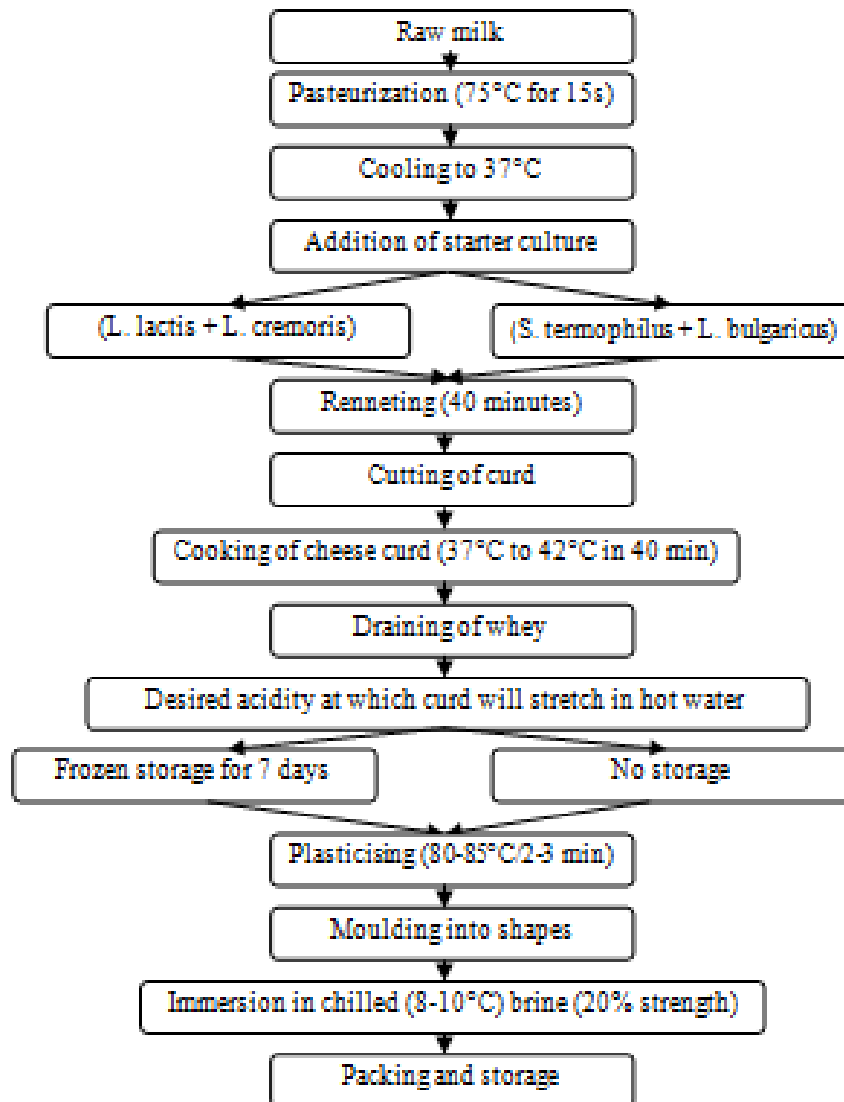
Raw milk

Pasteurization (75°C for 15s)

Cooling to 37°C

Addition of starter culture

(L. lactis + L. cremoris)

(S. termophilus + L. bulgaricus)

Renneting (40 minutes)

Cutting of curd

Cooking of cheese curd (37°C to 42°C in 40 min)

Draining of whey

Desired acidity at which curd will stretch in hot water

Frozen storage for 7 days

No storage

Plasticising (80-85°C/2-3 min)

Moulding into shapes

Immersion in chilled (8-10°C) brine (20% strength)

Packing and storage